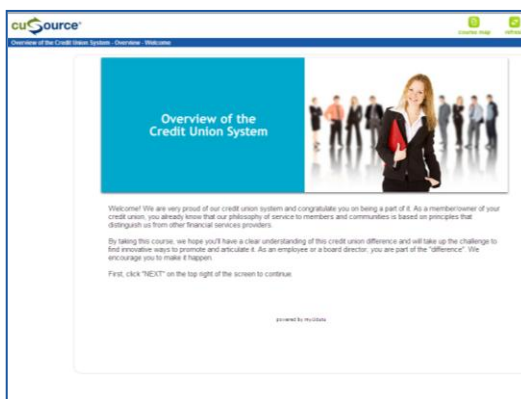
cuSource

course map refresh

Overview of the Credit Union System - Overview - Welcome

Overview of the Credit Union System

Welcome! We are very proud of our credit union system and congratulate you on being a part of it. As a member/owner of your credit union, you already know that our philosophy of service to members and communities is based on principles that distinguish us from other financial services providers.

By taking this course, we hope you'll have a clear understanding of this credit union difference and will take up the challenge to find innovative ways to promote and articulate it. As an employee or a board director, you are part of the "difference". We encourage you to make it happen.

First, click "NEXT" on the top right of the screen to continue.

powered by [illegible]